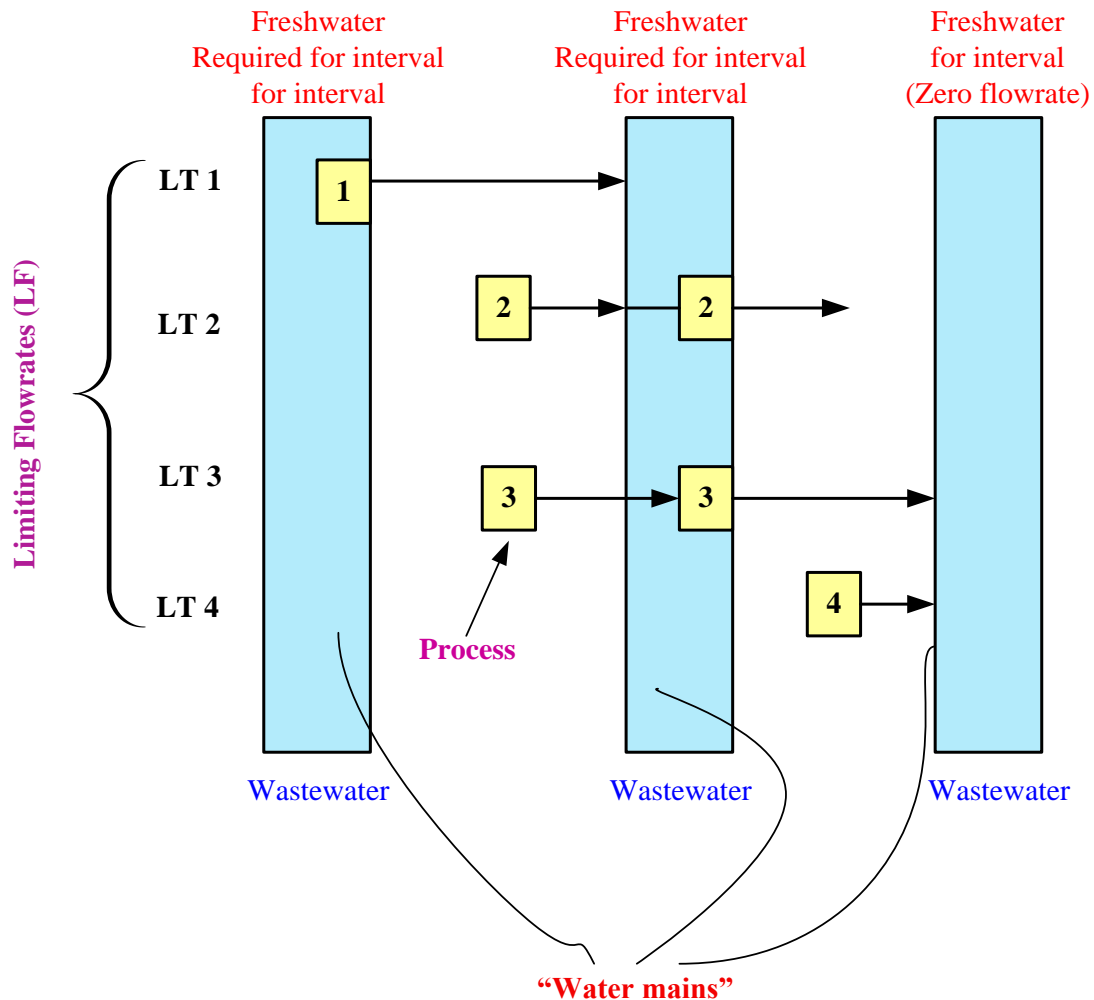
Freshwater Required for interval for interval

Freshwater Required for interval for interval

Freshwater for interval (Zero flowrate)

Limiting Flowrates (LF)

LT 1

1

LT 2

2

2

LT 3

3

3

LT 4

4

Process

Wastewater

Wastewater

Wastewater

"Water mains"